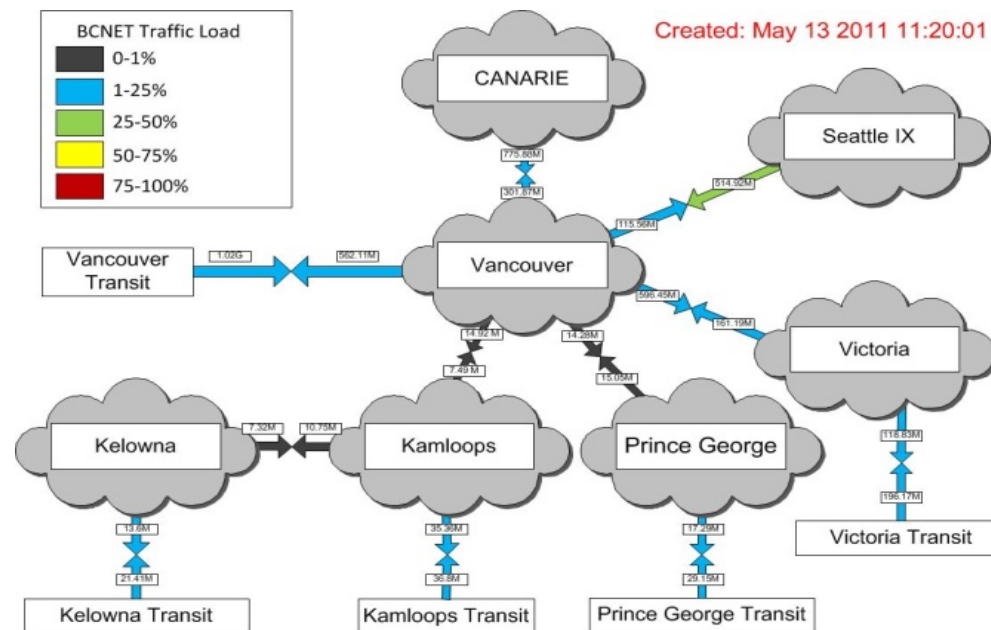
BCNET Traffic Load
0-1%
1-25%
25-50%
50-75%
75-100%

Created: May 13 2011 11:20:01

CANARIE
775.88M
301.87M

Seattle IX
514.92M
115.56M

Vancouver Transit
1.02G
562.11M

Vancouver

596.45M
161.19M

Victoria

14.92 M
7.49 M

14.28M
15.05M

Kelowna
7.32M
10.75M
Kamloops

Prince George

118.83M
196.17M
Victoria Transit

13.8M
21.41M
Kelowna Transit

35.36M
36.8M
Kamloops Transit

17.29M
29.15M
Prince George Transit